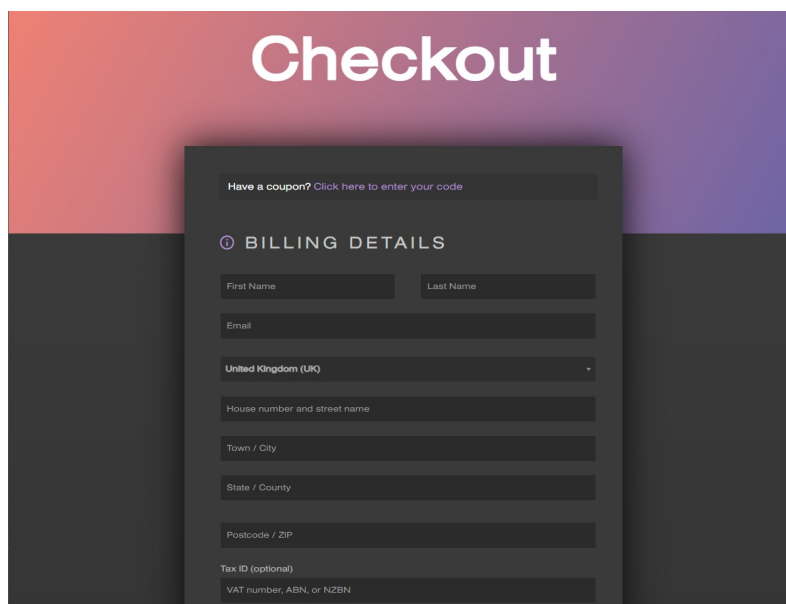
Checkout

Have a coupon? Click here to enter your code

BILLING DETAILS

First Name

Last Name

Email

United Kingdom (UK)

House number and street name

Town / City

State / County

Postcode / ZIP

Tax ID (optional)

VAT number, ABN, or NZBN